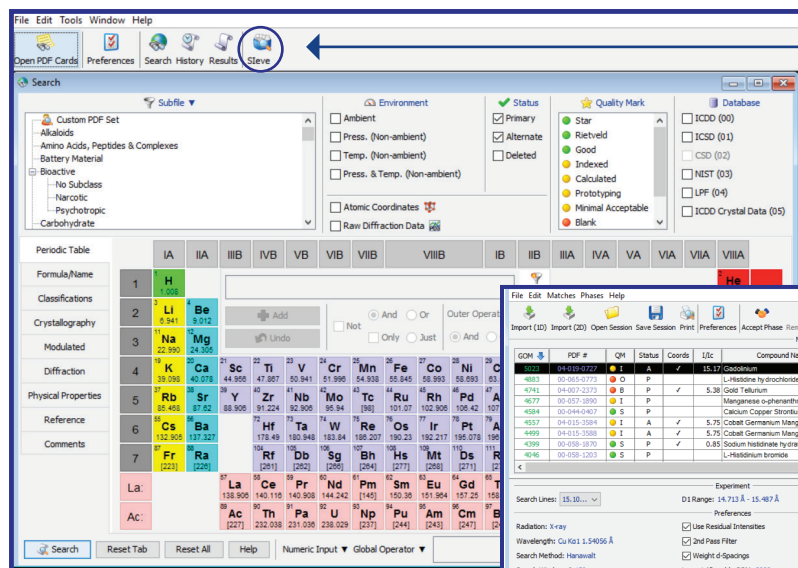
File Edit Tools Window Help

Open PDF Cards Preferences Search History Results SIeve

Search

Subfile ▼

Custom PDF Set
Alkaloids
Amino Acids, Peptides & Complexes
Battery Material
Bioactive
No Subclass
Narcotic
Psychotropic
Carbohydrate

Environment
Ambient
Press. (Non-ambient)
Temp. (Non-ambient)
Press. & Temp. (Non-ambient)
Atomic Coordinates
Raw Diffraction Data

Status
Primary
Alternate
Deleted

Quality Mark
Star
Rietveld
Good
Indexed
Calculated
Prototyping
Minimal Acceptable
Blank

Database
ICDD (00)
ICSD (01)
CSD (02)
NIST (03)
LPF (04)
ICDD Crystal Data (05)

Periodic Table
Formula/Name
Classifications
Crystallography
Modulated
Diffraction
Physical Properties
Reference
Comments

IA IIA IIIB IVB VB VIB VIIB VIIIB IB IIB IIIA IVA VA VIA VIIA VIIIA

Add
Undo
Not
And
Or
Only
Just
Outer Operat
And

1 H 1.008
2 He
3 Li 6.941
4 Be 9.012
11 Na 22.990
12 Mg 24.305
19 K 39.098
20 Ca 40.078
21 Sc 44.956
22 Ti 47.867
23 V 50.941
24 Cr 51.996
25 Mn 54.938
26 Fe 55.845
27 Co 58.933
28 Ni 58.693
37 Rb 85.468
38 Sr 87.62
39 Y 88.906
40 Zr 91.224
41 Nb 92.906
42 Mo 95.94
43 Tc [98]
44 Ru 101.07
45 Rh 102.906
46 Pd 106.42
47 Ag 107.868
55 Cs 132.905
56 Ba 137.327
72 Hf 178.49
73 Ta 180.948
74 W 183.84
75 Re 186.207
76 Os 190.23
77 Ir 192.217
78 Pt 195.078
79 Au 196.967
87 Fr [223]
88 Ra [226]
104 Rf [261]
105 Db [262]
106 Sg [266]
107 Bh [264]
108 Hs [277]
109 Mt [268]
110 Ds [281]
111 Rg [272]
La:
57 La 138.906
58 Ce 140.116
59 Pr 140.908
60 Nd 144.242
61 Pm [145]
62 Sm 150.36
63 Eu 151.964
64 Gd 157.25
65 Tb 158.925
Ac:
89 Ac [227]
90 Th 232.038
91 Pa 231.036
92 U 238.029
93 Np [237]
94 Pu [244]
95 Am [243]
96 Cm [247]
97 Bk [247]

Search Reset Tab Reset All Help Numeric Input ▼ Global Operator ▼

File Edit Matches Phases Help

Import (1D) Import (2D) Open Session Save Session Print Preferences Accept Phase Re

| GOM | PDF # | QM | Status | Coords | I/Ic | Compound Na |
|---|---|---|---|---|---|---|
| 5023 | 04-019-0727 | I | A | ✓ | 15.17 | Gadolinium |
| 4883 | 00-065-0773 | O | P | | | L-Histidine hydrochloride |
| 4741 | 04-007-2373 | B | P | ✓ | 5.38 | Gold Tellurium |
| 4677 | 00-057-1890 | I | P | | | Manganese o-phenanth |
| 4584 | 00-044-0407 | S | P | | | Calcium Copper Strontiu |
| 4557 | 04-015-3584 | I | A | ✓ | 5.75 | Cobalt Germanium Mang |
| 4499 | 04-015-3588 | I | P | ✓ | 5.75 | Cobalt Germanium Mang |
| 4399 | 00-058-1870 | S | P | ✓ | 0.85 | Sodium histidinate hydra |
| 4046 | 00-058-1203 | S | P | | | L-Histidinium bromide |

Experiment
Search Lines: 15.10... D1 Range: 14.713 Å - 15.487 Å
Preferences
Radiation: X-ray Use Residual Intensities
Wavelength: Cu Kα1 1.54056 Å 2nd Pass Filter
Search Method: Hanawalt Weight d-Spacings